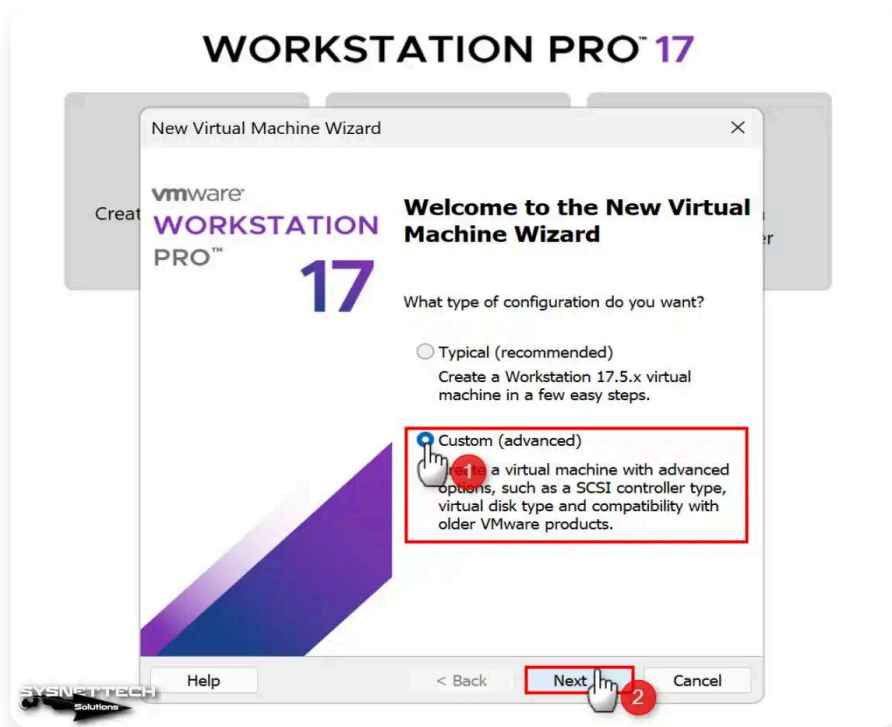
WORKSTATION PRO™ 17

Creat

er

New Virtual Machine Wizard

×

vmware®
WORKSTATION
PRO™
17

Welcome to the New Virtual Machine Wizard

What type of configuration do you want?

Typical (recommended)

Create a Workstation 17.5.x virtual machine in a few easy steps.

Custom (advanced)

1

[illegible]te a virtual machine with advanced options, such as a SCSI controller type, virtual disk type and compatibility with older VMware products.

SYSNETTECH Solutions

Help

< Back

Next

2

Cancel